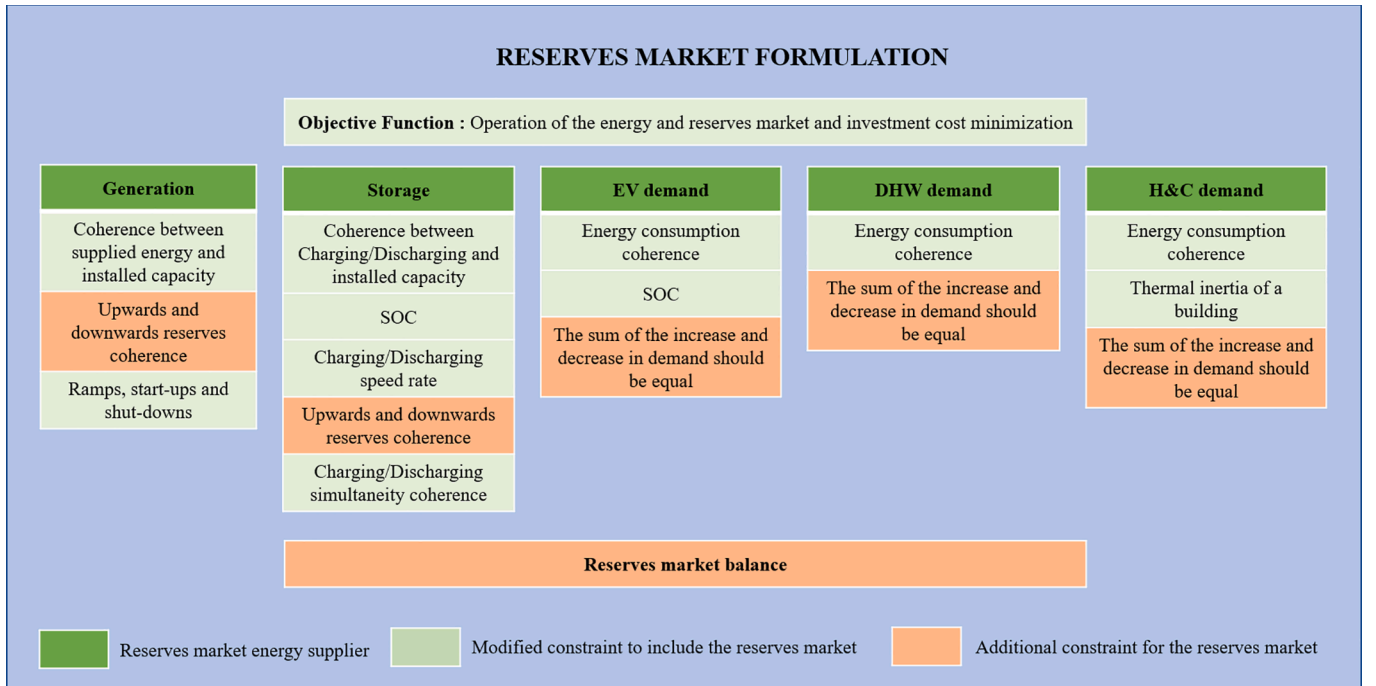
RESERVES MARKET FORMULATION

Objective Function : Operation of the energy and reserves market and investment cost minimization

Generation

Coherence between supplied energy and installed capacity

Upwards and downwards reserves coherence

Ramps, start-ups and shut-downs

Storage

Coherence between Charging/Discharging and installed capacity

SOC

Charging/Discharging speed rate

Upwards and downwards reserves coherence

Charging/Discharging simultaneity coherence

EV demand

Energy consumption coherence

SOC

The sum of the increase and decrease in demand should be equal

DHW demand

Energy consumption coherence

The sum of the increase and decrease in demand should be equal

H&C demand

Energy consumption coherence

Thermal inertia of a building

The sum of the increase and decrease in demand should be equal

Reserves market balance

Reserves market energy supplier

Modified constraint to include the reserves market

Additional constraint for the reserves market